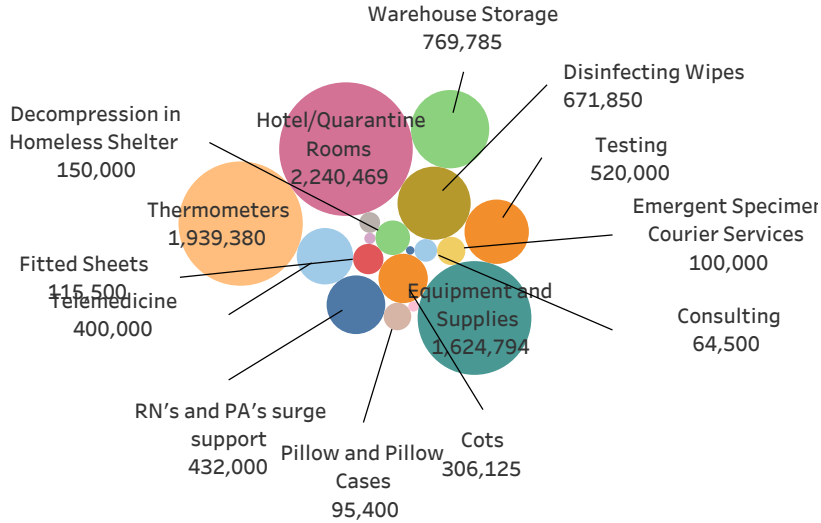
Warehouse Storage
769,785

Disinfecting Wipes
671,850

Decompression in Homeless Shelter
150,000

Hotel/Quarantine Rooms
2,240,469

Testing
520,000

Emergent Specimen Courier Services
100,000

Thermometers
1,939,380

Fitted Sheets
115,500

Telemedicine
400,000

Equipment and Supplies
1,624,794

Consulting
64,500

RN's and PA's surge support
432,000

Pillow and Pillow Cases
95,400

Cots
306,125